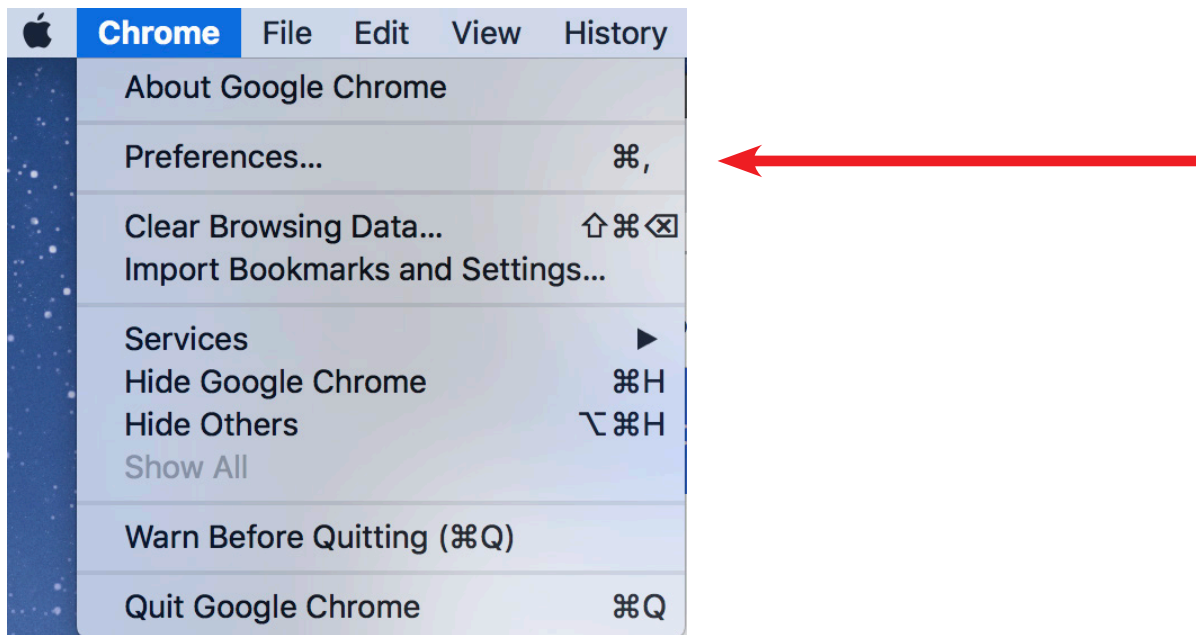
Chrome File Edit View History

About Google Chrome

Preferences... ⌘,

Clear Browsing Data... ⇧⌘⌫
Import Bookmarks and Settings...

Services ▶
Hide Google Chrome ⌘H
Hide Others ⌥⌘H
Show All

Warn Before Quitting (⌘Q)

Quit Google Chrome ⌘Q